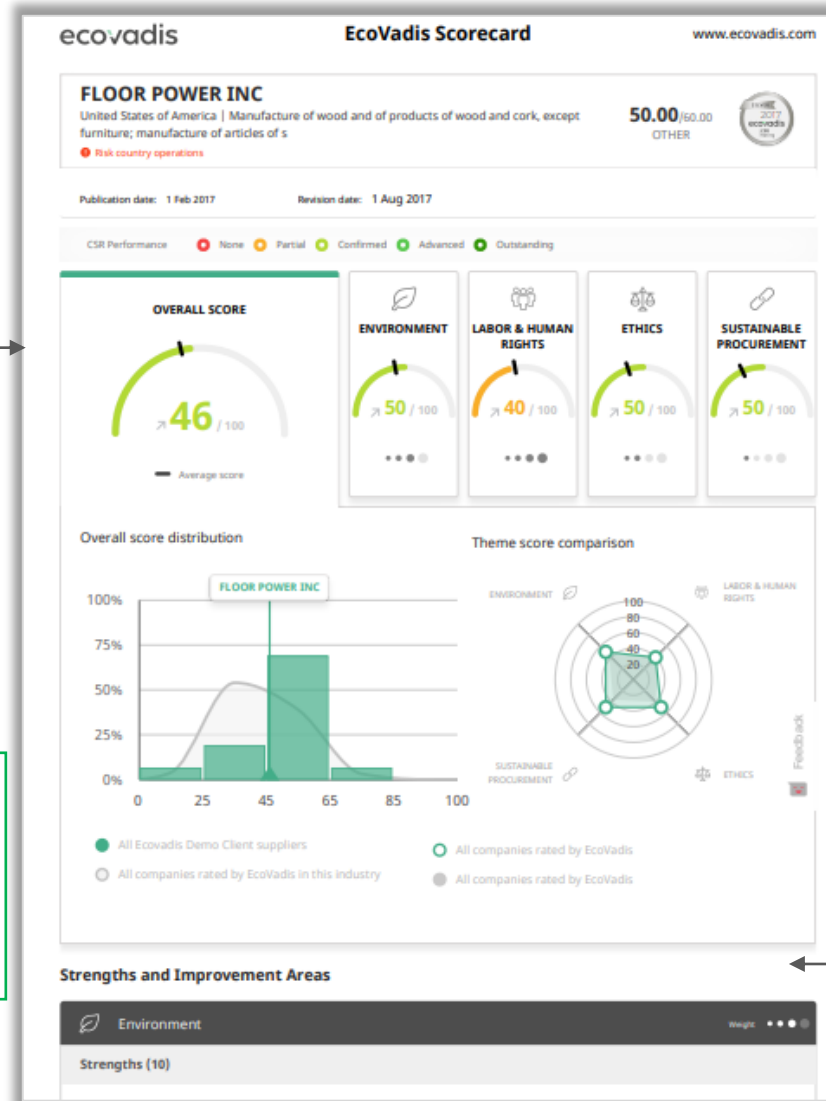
ecovadis

EcoVadis Scorecard

www.ecovadis.com

FLOOR POWER INC

United States of America | Manufacture of wood and of products of wood and cork, except furniture; manufacture of articles of s

Risk country operations

50.00/60.00
OTHER

2017 ecovadis

Publication date: 1 Feb 2017

Revision date: 1 Aug 2017

CSR Performance None Partial Confirmed Advanced Outstanding

OVERALL SCORE

46 / 100

Average score

ENVIRONMENT

50 / 100

LABOR & HUMAN RIGHTS

40 / 100

ETHICS

50 / 100

SUSTAINABLE PROCUREMENT

50 / 100

Overall score distribution

FLOOR POWER INC

100%
75%
50%
25%
0%

0 25 45 65 85 100

Theme score comparison

ENVIRONMENT

LABOR & HUMAN RIGHTS

100
80
60
40
20

SUSTAINABLE PROCUREMENT

ETHICS

Feedback

All Ecovadis Demo Client suppliers

All companies rated by EcoVadis in this industry

All companies rated by EcoVadis

All companies rated by EcoVadis

Strengths and Improvement Areas

Environment

Weight

Strengths (10)